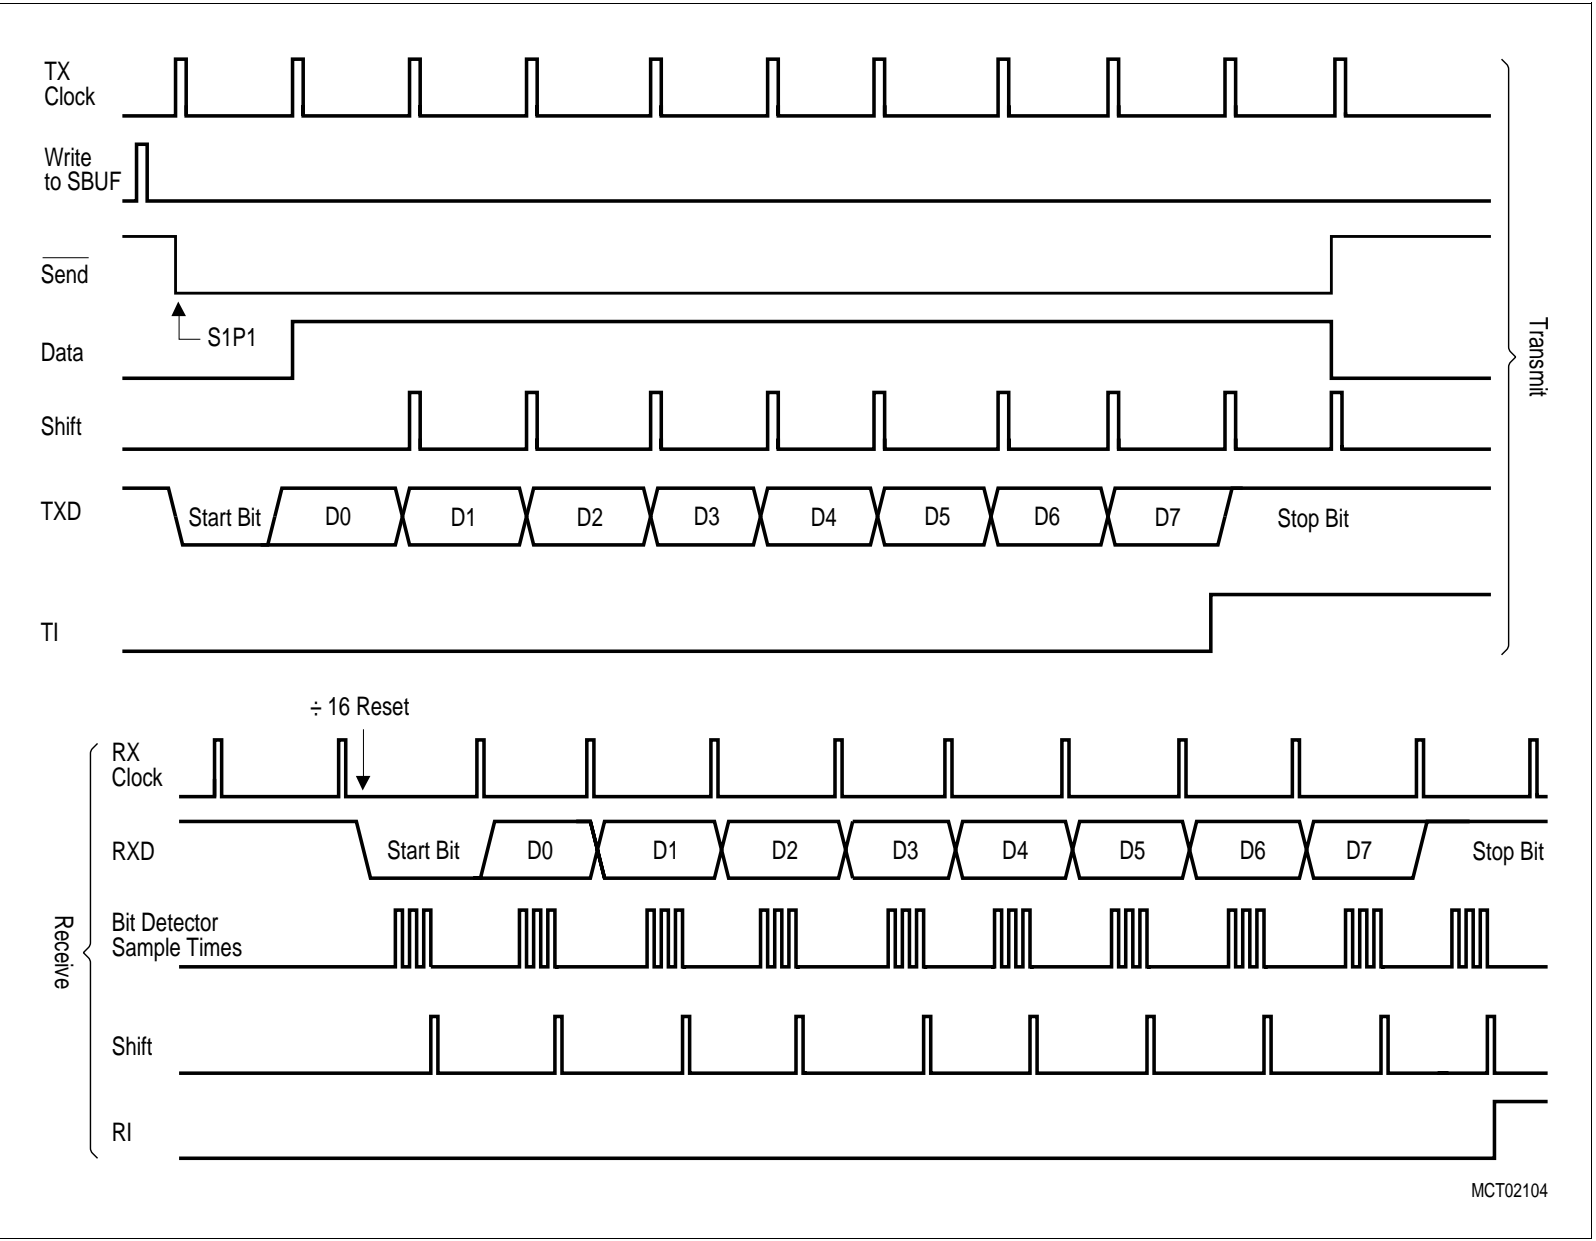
TX Clock

Write to SBUF

$\overline{\text{Send}}$

S1P1

Data

Shift

TXD

Start Bit

D0

D1

D2

D3

D4

D5

D6

D7

Stop Bit

TI

Transmit

÷ 16 Reset

RX Clock

RXD

Start Bit

D0

D1

D2

D3

D4

D5

D6

D7

Stop Bit

Bit Detector Sample Times

Shift

RI

Receive

MCT02104